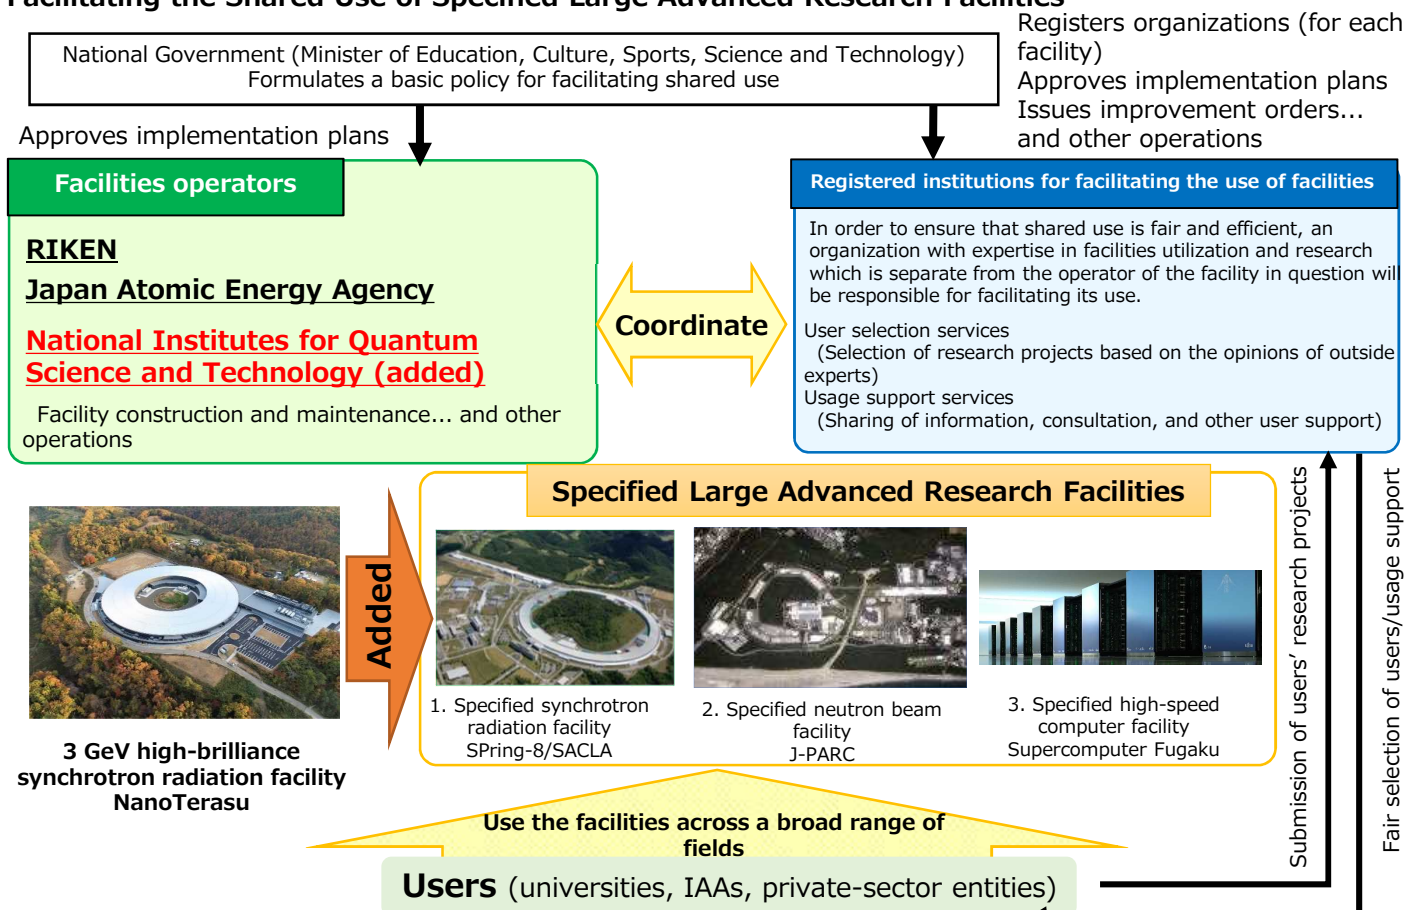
Facilitating the Shared Use of Specified Large Advanced Research Facilities

National Government (Minister of Education, Culture, Sports, Science and Technology)
Formulates a basic policy for facilitating shared use

Registers organizations (for each facility)
Approves implementation plans
Issues improvement orders...
and other operations

Approves implementation plans

Facilities operators

RIKEN
Japan Atomic Energy Agency
National Institutes for Quantum Science and Technology (added)

Facility construction and maintenance... and other operations

Coordinate

Registered institutions for facilitating the use of facilities

In order to ensure that shared use is fair and efficient, an organization with expertise in facilities utilization and research which is separate from the operator of the facility in question will be responsible for facilitating its use.

User selection services
(Selection of research projects based on the opinions of outside experts)
Usage support services
(Sharing of information, consultation, and other user support)

Specified Large Advanced Research Facilities

Added

3 GeV high-brilliance synchrotron radiation facility NanoTerasu

1. Specified synchrotron radiation facility SPring-8/SACLA

2. Specified neutron beam facility J-PARC

3. Specified high-speed computer facility Supercomputer Fugaku

Submission of users' research projects

Fair selection of users/usage support

Use the facilities across a broad range of fields

Users (universities, IAAs, private-sector entities)